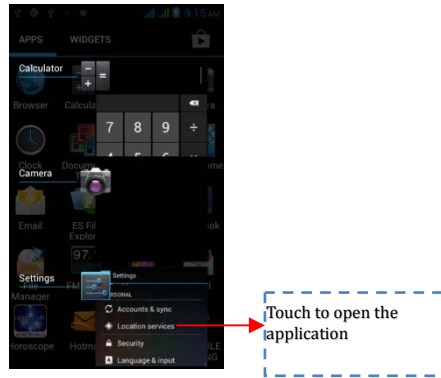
9:15 AM

APPS WIDGETS

Calculator

Browser Calcula

7 8 9 ÷

Clock Docum

Camera

Email ES Fil Explor

97

Settings

File Manager FM

Settings
RSONAL
Accounts & sync
Location services
Security
Language & input

Horoscope Hotma

Touch to open the application